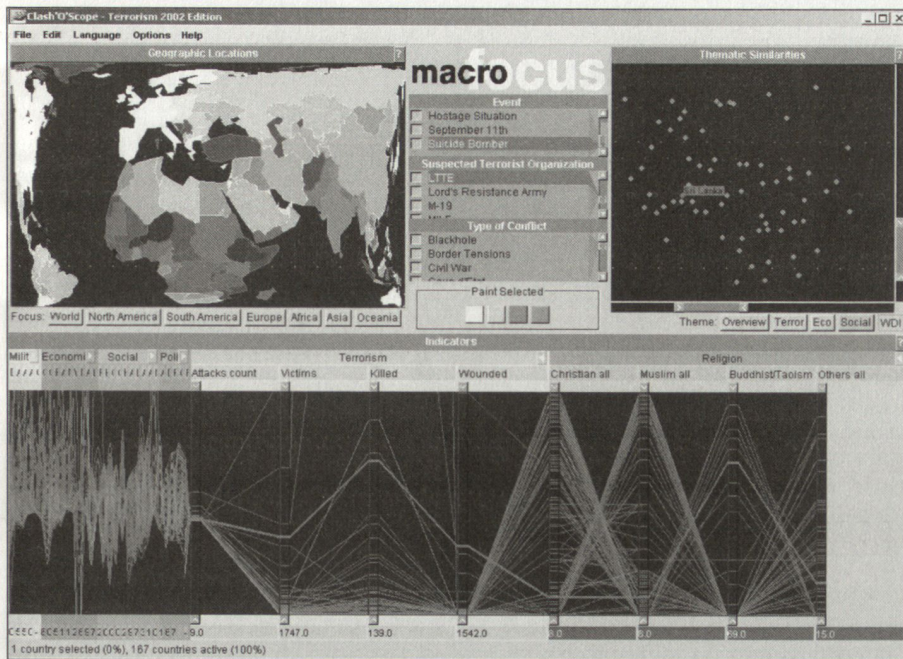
Clash'O'Scope - Terrorism 2002 Edition

File Edit Language Options Help

Geographic Locations

macro focus

Event
Hostage Situation
September 11th
Suicide Bomber

Suspected Terrorist Organization
LTTE
Lord's Resistance Army
M-19

Type of Conflict
Blackhole
Border Tensions
Civil War

Paint Selected

Thematic Similarities

Sri Lanka

Focus: World North America South America Europe Africa Asia Oceania

Theme: Overview Terror Eco Social WDI

Indicators

Milit Economi Social Poli

Terrorism

Religion

Attacks count Victims Killed Wounded Christian all Muslim all Buddhist/Taoism Others all

9.0 1747.0 139.0 1542.0 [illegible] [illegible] 69.0 15.0

1 country selected (0%), 167 countries active (100%)